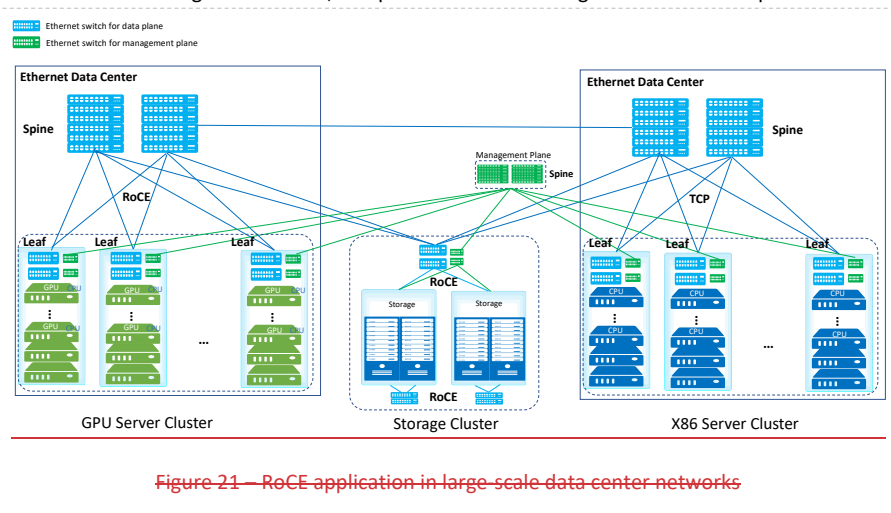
Ethernet switch for data plane
Ethernet switch for management plane

Ethernet Data Center
Spine
RoCE
Leaf
Leaf
Leaf
GPU
GPU
GPU
GPU
GPU
GPU
...
GPU Server Cluster

Management Plane
Spine
RoCE
Storage
Storage
RoCE
Storage Cluster

Ethernet Data Center
Spine
TCP
Leaf
Leaf
Leaf
CPU
CPU
CPU
CPU
CPU
CPU
...
X86 Server Cluster

Figure 21 – RoCE application in large-scale data center networks